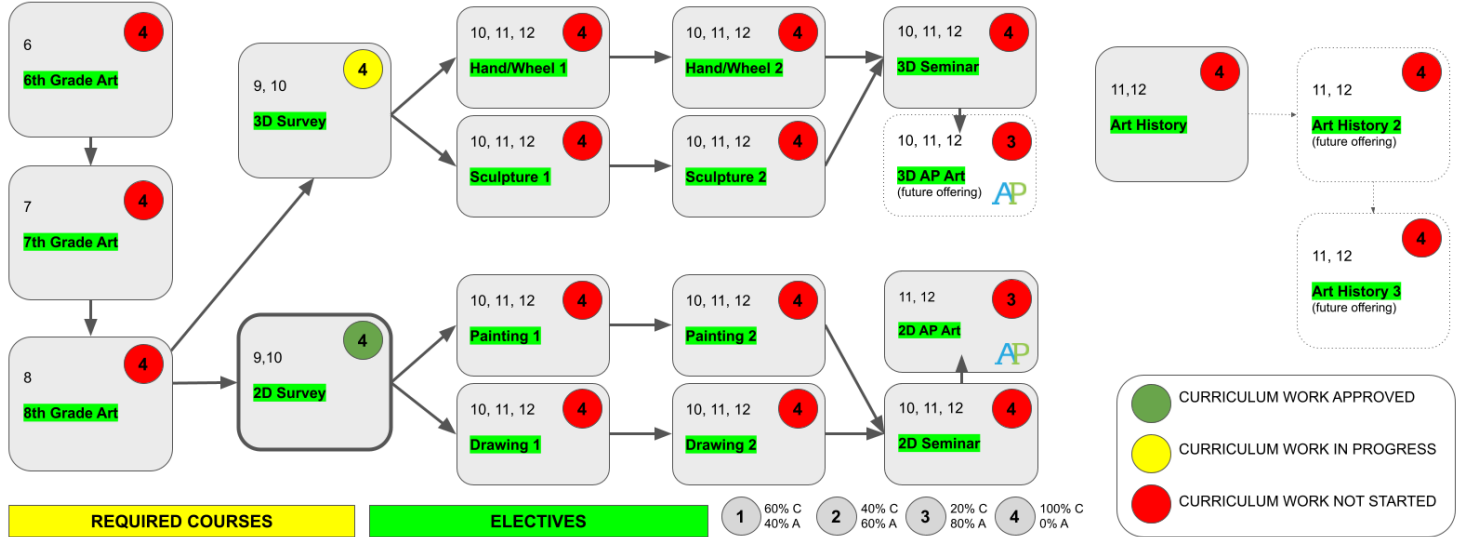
6
4
6th Grade Art

7
4
7th Grade Art

8
4
8th Grade Art

9, 10
4
3D Survey

9,10
4
2D Survey

10, 11, 12
4
Hand/Wheel 1

10, 11, 12
4
Hand/Wheel 2

10, 11, 12
4
3D Seminar

10, 11, 12
4
Sculpture 1

10, 11, 12
4
Sculpture 2

10, 11, 12
3
3D AP Art
(future offering)
AP

10, 11, 12
4
Painting 1

10, 11, 12
4
Painting 2

11, 12
3
2D AP Art
AP

10, 11, 12
4
Drawing 1

10, 11, 12
4
Drawing 2

10, 11, 12
4
2D Seminar

11,12
4
Art History

11, 12
4
Art History 2
(future offering)

11, 12
4
Art History 3
(future offering)

CURRICULUM WORK APPROVED
CURRICULUM WORK IN PROGRESS
CURRICULUM WORK NOT STARTED

REQUIRED COURSES
ELECTIVES

1 60% C 40% A
2 40% C 60% A
3 20% C 80% A
4 100% C 0% A